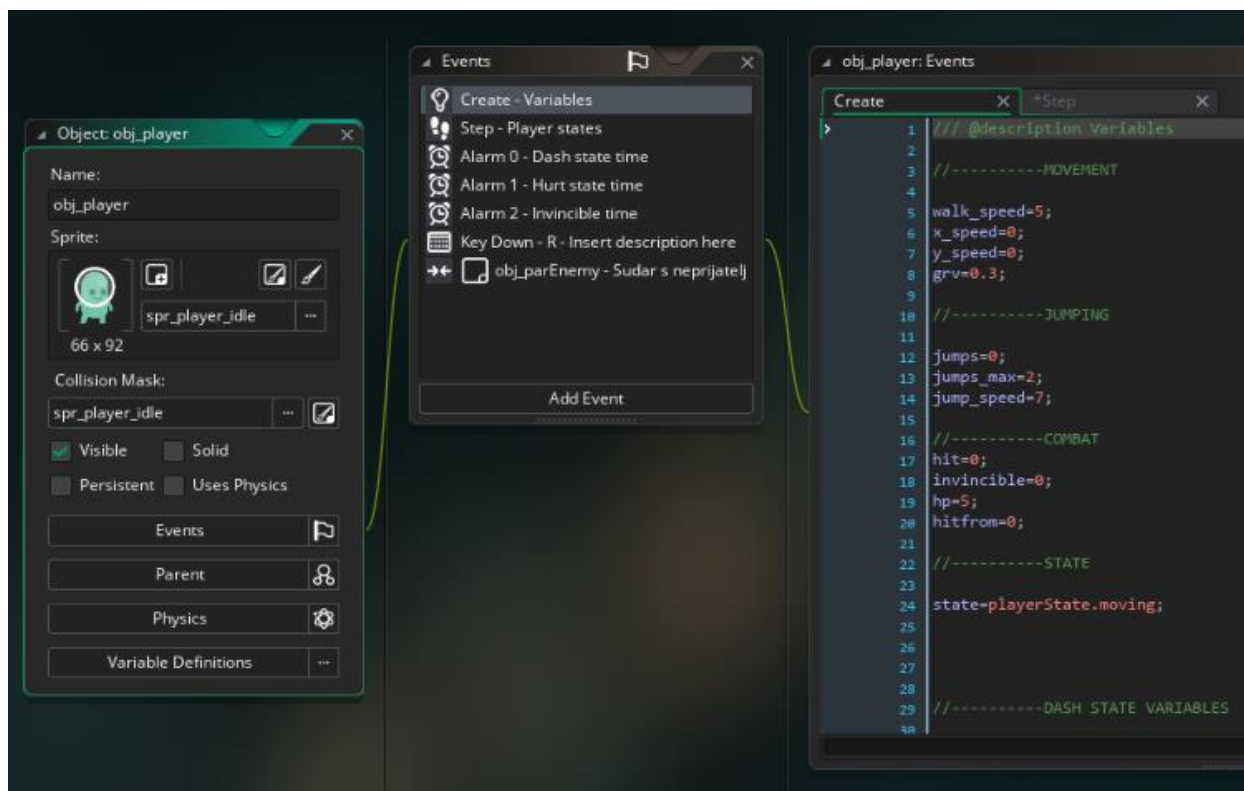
Object: obj_player

Name:
obj_player
Sprite:
spr_player_idle
66 x 92
Collision Mask:
spr_player_idle
Visible Solid
Persistent Uses Physics
Events
Parent
Physics
Variable Definitions

Events
Create - Variables
Step - Player states
Alarm 0 - Dash state time
Alarm 1 - Hurt state time
Alarm 2 - Invincible time
Key Down - R - Insert description here
obj_parEnemy - Sudar s neprijatelj
Add Event

obj_player: Events
Create *Step

1 /// @description Variables
2
3 //----------MOVEMENT
4
5 walk_speed=5;
6 x_speed=0;
7 y_speed=0;
8 grv=0.3;
9
10 //----------JUMPING
11
12 jumps=0;
13 jumps_max=2;
14 jump_speed=7;
15
16 //----------COMBAT
17 hit=0;
18 invincible=0;
19 hp=5;
20 hitfrom=0;
21
22 //----------STATE
23
24 state=playerState.moving;
25
26
27
28
29 //----------DASH STATE VARIABLES
30